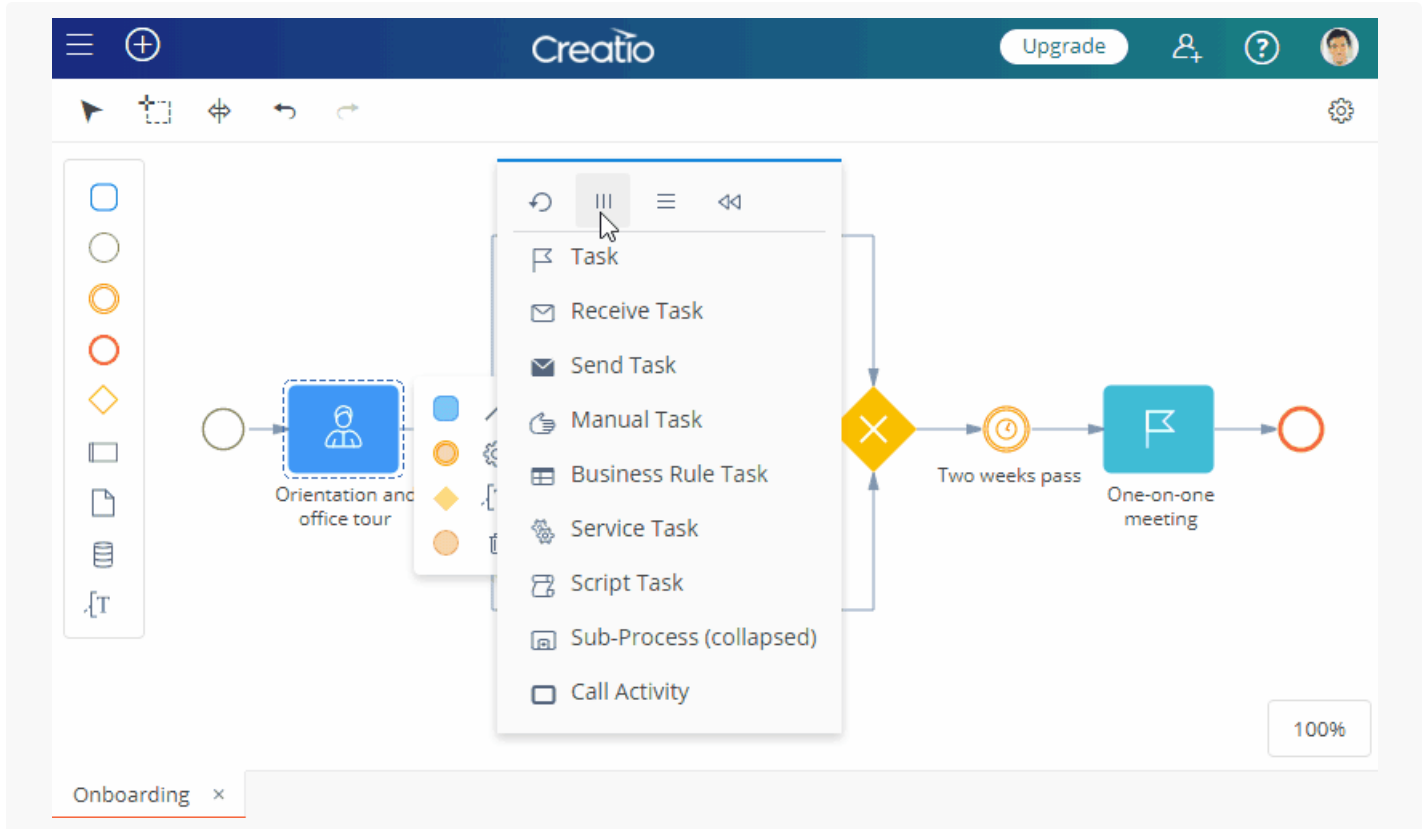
Creatio

Upgrade

Task

Receive Task

Send Task

Manual Task

Business Rule Task

Service Task

Script Task

Sub-Process (collapsed)

Call Activity

Orientation and office tour

Two weeks pass

One-on-one meeting

100%

Onboarding ×